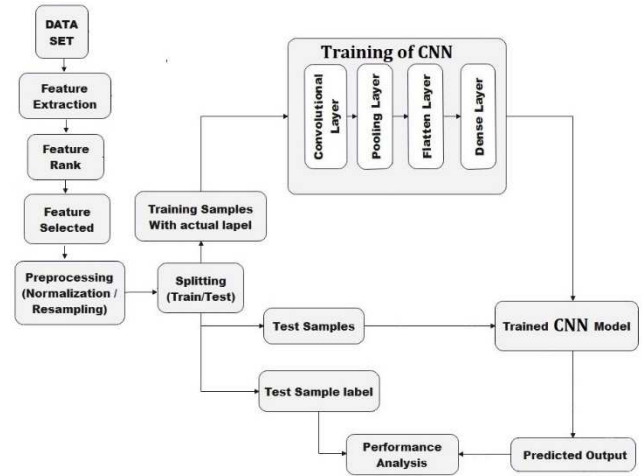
DATA SET

Feature Extraction

Feature Rank

Feature Selected

Preprocessing (Normalization / Resampling)

Splitting (Train/Test)

Training Samples With actual lapel

Training of CNN

Convolutional Layer

Pooling Layer

Flatten Layer

Dense Layer

Test Samples

Trained CNN Model

Test Sample label

Performance Analysis

Predicted Output